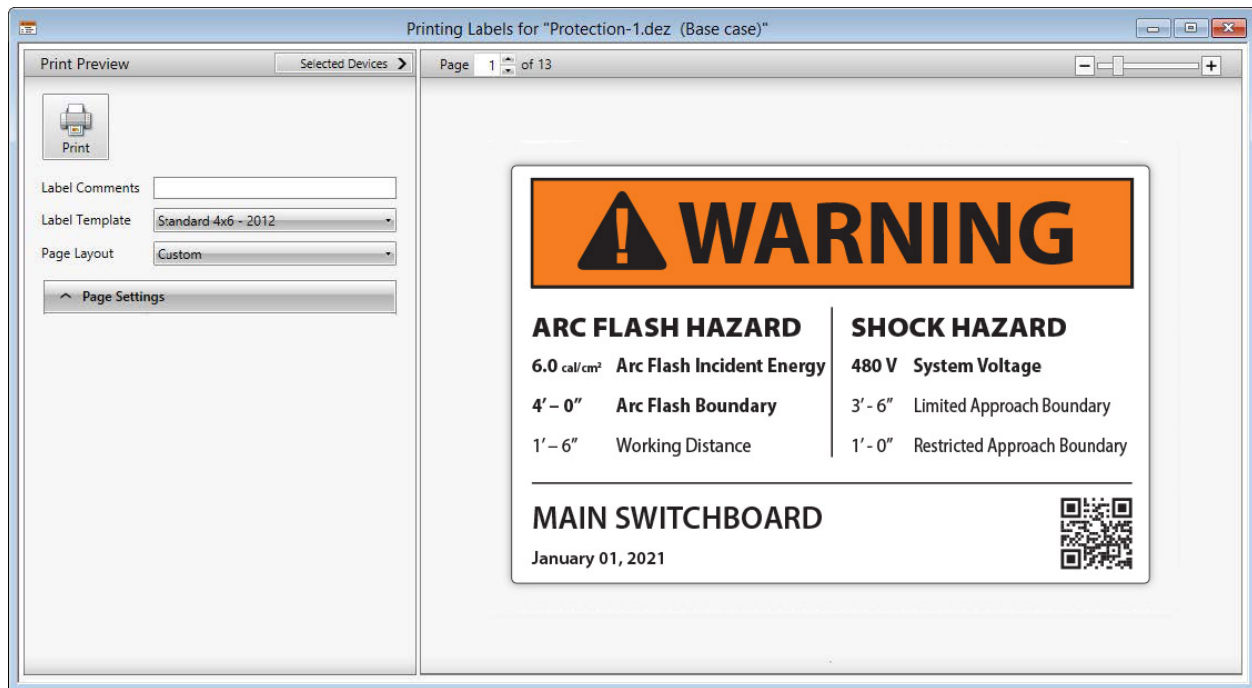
Printing Labels for "Protection-1.dez (Base case)"

Print Preview

Selected Devices

Print

Label Comments

Label Template Standard 4x6 - 2012

Page Layout Custom

Page Settings

Page 1 of 13

WARNING

ARC FLASH HAZARD

6.0 cal/cm² Arc Flash Incident Energy

4' – 0" Arc Flash Boundary

1' – 6" Working Distance

SHOCK HAZARD

480 V System Voltage

3' - 6" Limited Approach Boundary

1' - 0" Restricted Approach Boundary

MAIN SWITCHBOARD

January 01, 2021